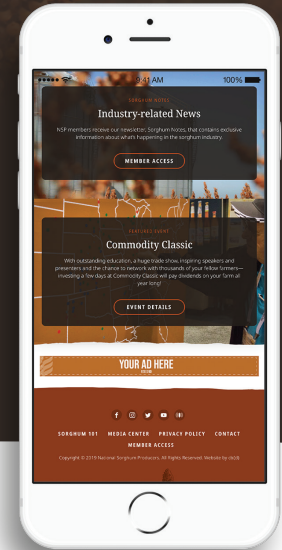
9:41 AM
100%

SORGHUM NOTES
Industry-related News
NSP members receive our newsletter, Sorghum Notes, that contains exclusive information about what's happening in the sorghum industry.
MEMBER ACCESS

FEATURED EVENT
Commodity Classic
With outstanding education, a huge trade show, inspiring speakers and presenters and the chance to network with thousands of your fellow farmers—investing a few days at Commodity Classic will pay dividends on your farm all year long!
EVENT DETAILS

YOUR AD HERE

SORGHUM 101   MEDIA CENTER   PRIVACY POLICY   CONTACT
MEMBER ACCESS
Copyright © 2019 National Sorghum Producers. All Rights Reserved. Website by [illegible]